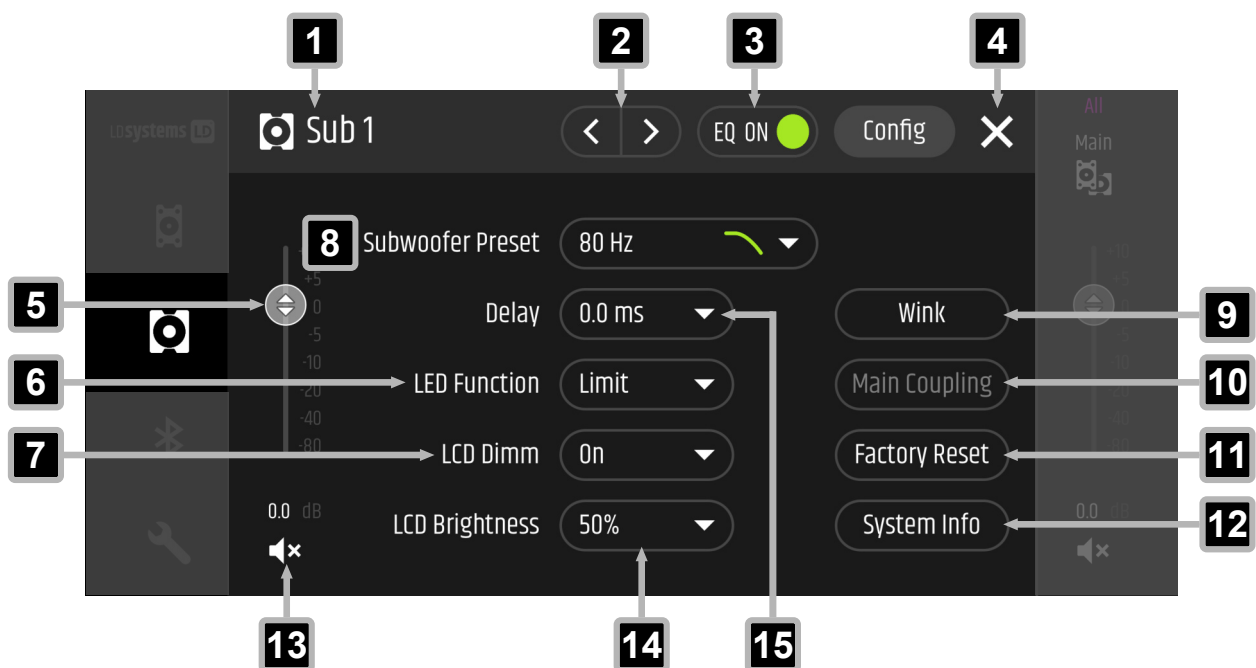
1 2 3 4

LDsystems LD

Sub 1

< >

EQ ON

Config

All

Main

+5
0
-5
-10
-20
-40
-80

5

6

7

8 Subwoofer Preset

80 Hz

Delay

0.0 ms

LED Function

Limit

LCD Dimm

On

LCD Brightness

50%

Wink

Main Coupling

Factory Reset

System Info

9

10

11

12

+10
+5
0
-5
-10
-20
-40
-80

0.0 dB

0.0 dB

13 14 15